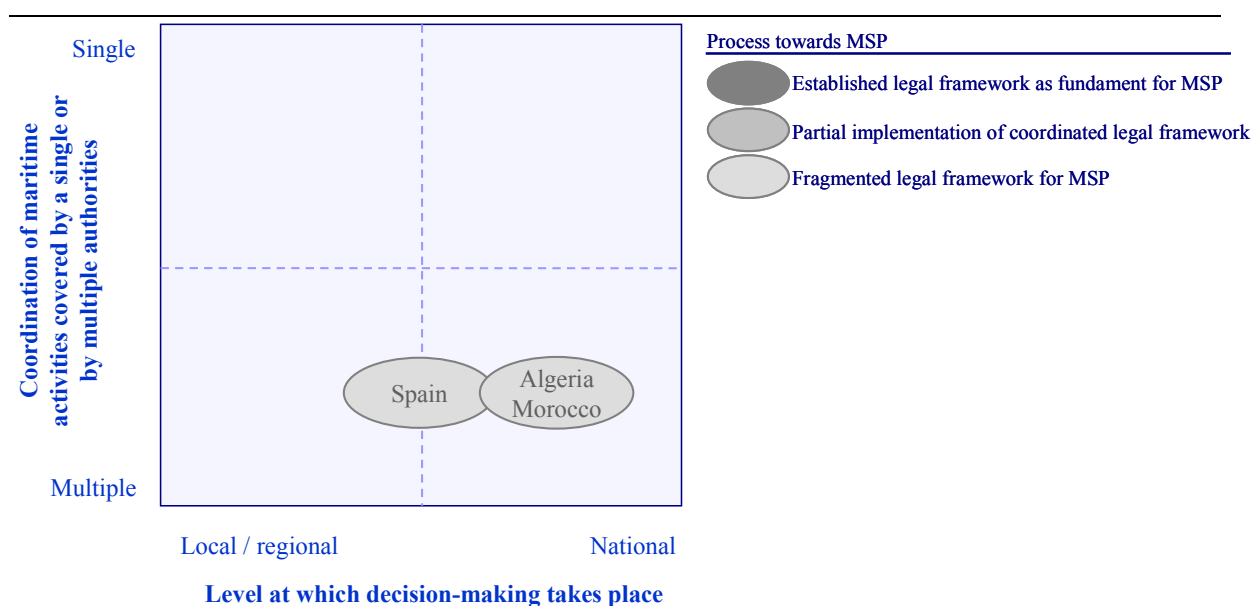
Coordination of maritime activities covered by a single or by multiple authorities

Single

Multiple

Spain

Algeria Morocco

Local / regional

National

Level at which decision-making takes place

Process towards MSP

Established legal framework as fundament for MSP

Partial implementation of coordinated legal framework

Fragmented legal framework for MSP